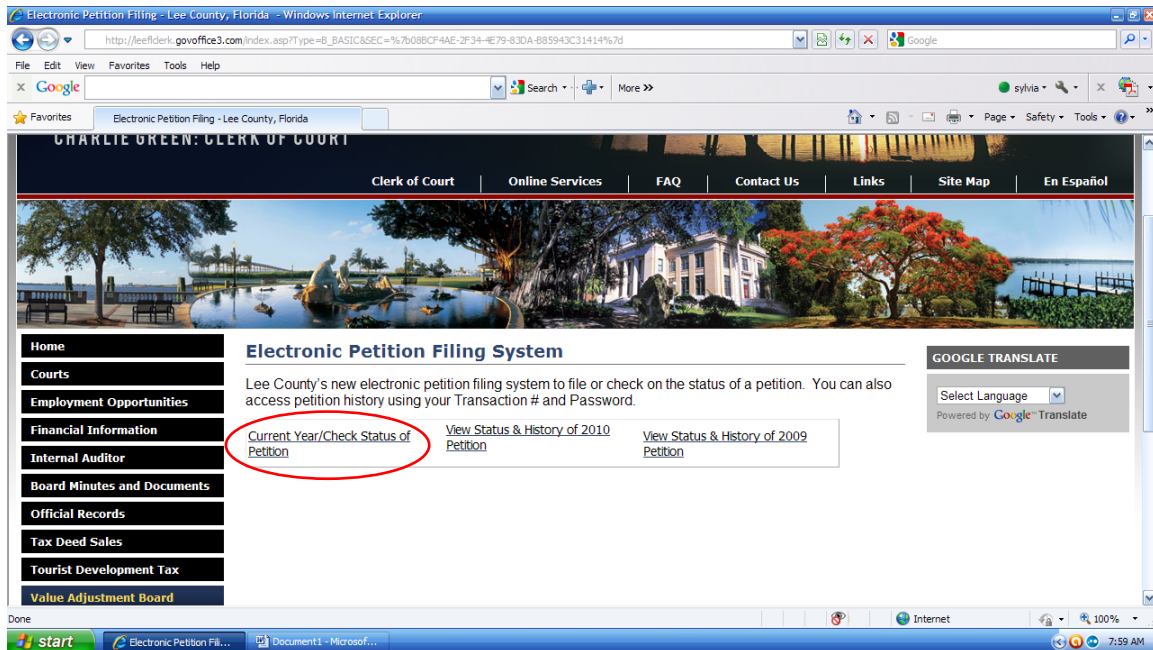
Electronic Petition Filing - Lee County, Florida - Windows Internet Explorer

http://leeflclerk.govoffice3.com/index.asp?Type=B_BASIC&SEC=%7b08BCF4AE-2F34-4E79-83DA-B85943C31414%7d

Google

File Edit View Favorites Tools Help

Google

Search

More »

sylvia

Favorites

Electronic Petition Filing - Lee County, Florida

Page Safety Tools

CHARLIE GREEN: CLERK OF COURT

Clerk of Court | Online Services | FAQ | Contact Us | Links | Site Map | En Español

Home

Courts

Employment Opportunities

Financial Information

Internal Auditor

Board Minutes and Documents

Official Records

Tax Deed Sales

Tourist Development Tax

Value Adjustment Board

Electronic Petition Filing System

Lee County's new electronic petition filing system to file or check on the status of a petition. You can also access petition history using your Transaction # and Password.

| Current Year/Check Status of Petition | View Status & History of 2010 Petition | View Status & History of 2009 Petition |
|---|---|---|

GOOGLE TRANSLATE

Select Language

Powered by Google Translate

Done

Internet

100%

start

Electronic Petition Fili...

Document1 - Microsof...

7:59 AM